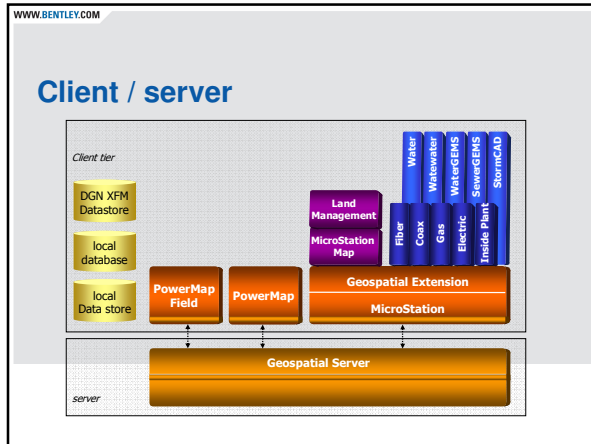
WWW.BENTLEY.COM

Client / server

Client tier

DGN XFM Datastore

local database

local Data store

PowerMap Field

PowerMap

Land Management

MicroStation Map

Fiber

Coax

Gas

Electric

Inside Plant

Water

Watewater

WaterGEMS

SewerGEMS

StormCAD

Geospatial Extension

MicroStation

Geospatial Server

server